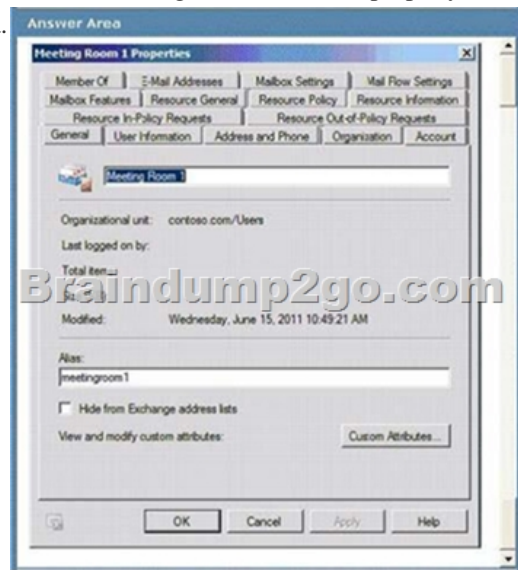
Answer Area

Meeting Room 1 Properties

Member Of | E-Mail Addresses | Mailbox Settings | Mail Flow Settings
Mailbox Features | Resource General | Resource Policy | Resource Information
Resource In-Policy Requests | Resource Out-of-Policy Requests
General | User Information | Address and Phone | Organization | Account

Meeting Room 1

Organizational unit: contoso.com/Users

Last logged on by:

Total item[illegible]

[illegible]

Modified: Wednesday, June 15, 2011 10:49:21 AM

Braindump2go.com

Alias:

meetingroom1

Hide from Exchange address lists

View and modify custom attributes: Custom Attributes...

OK Cancel Apply Help